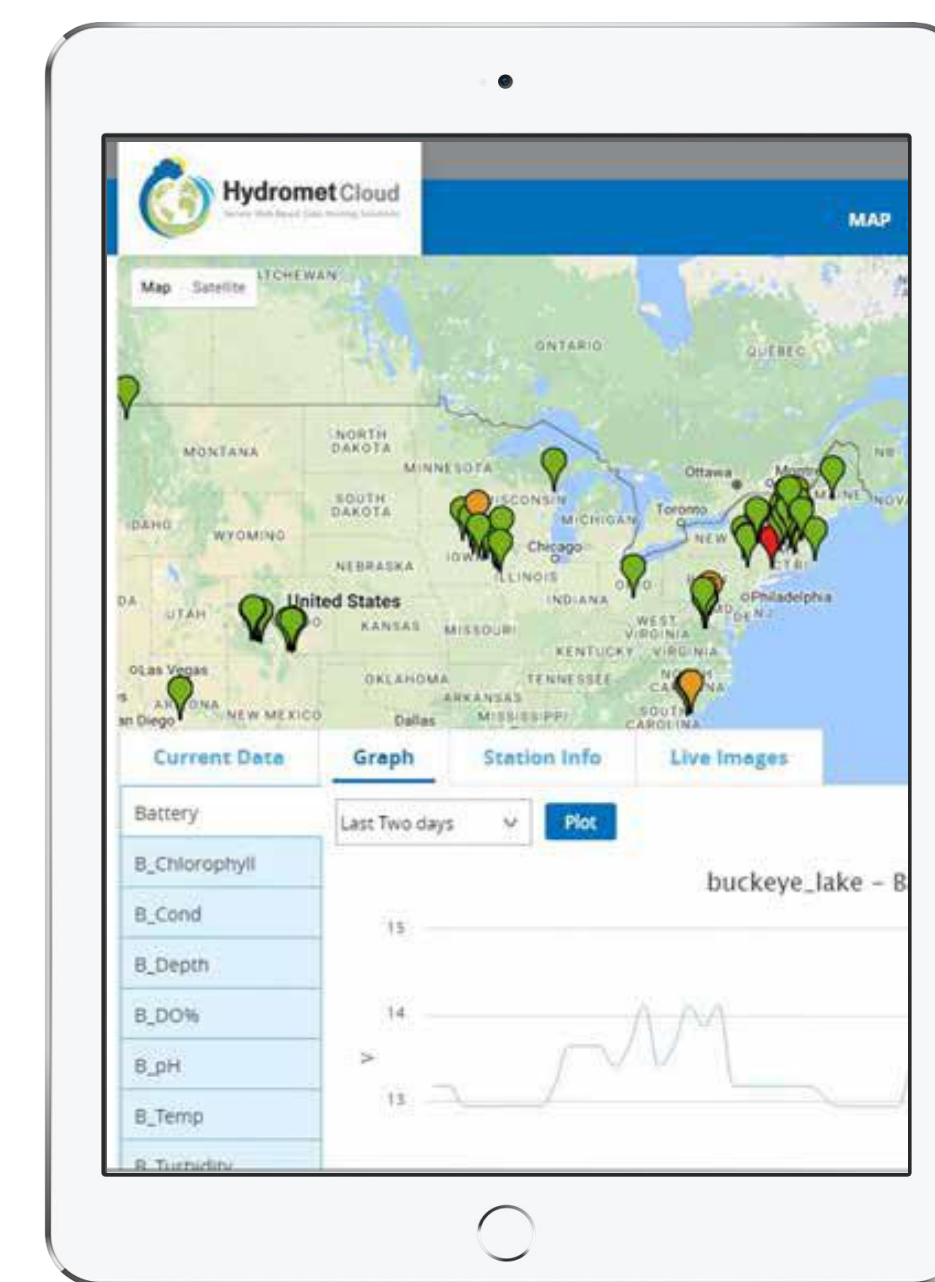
HydrometCloud
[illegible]

MAP

Map Satellite

SASKATCHEWAN
ONTARIO
QUEBEC
MONTANA
NORTH DAKOTA
MINNESOTA
Ottawa
Montreal
MAINE
NB
NOVA
SOUTH DAKOTA
WISCONSIN
MICHIGAN
Toronto
IDAHO
WYOMING
IOWA
Chicago
NEW
NEBRASKA
ILLINOIS
OHIO
UTAH
United States
INDIANA
oPhiladelphia
KANSAS
MISSOURI
WEST VIRGINIA
MD
DE
NJ
KENTUCKY
VIRGINIA
oLas Vegas
OKLAHOMA
TENNESSEE
NORTH CAROLINA
ARIZONA
ARKANSAS
San Diego
NEW MEXICO
Dallas
MISSISSIPPI
SOUTH CAROLINA

Current Data
Graph
Station Info
Live Images

Battery
B_Chlorophyll
B_Cond
B_Depth
B_DO%
B_pH
B_Temp
B_Turbidity

Last Two days
Plot

buckeye_lake – B

15
14
13
>